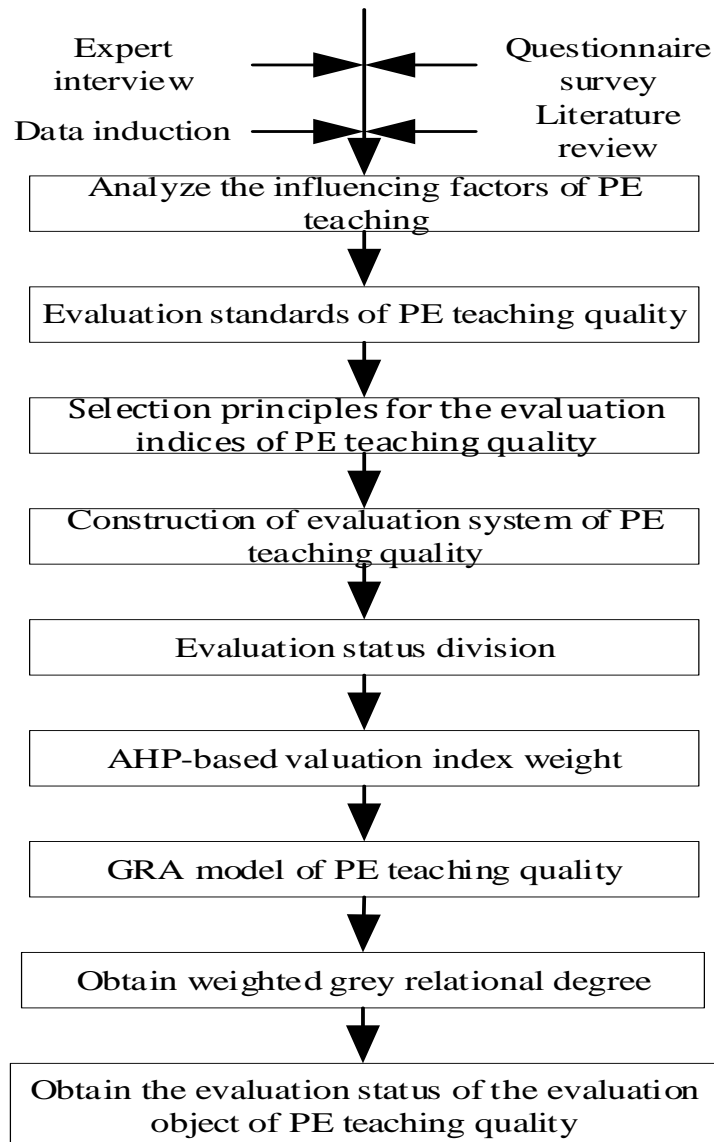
Expert interview

Questionnaire survey

Data induction

Literature review

Analyze the influencing factors of PE teaching

Evaluation standards of PE teaching quality

Selection principles for the evaluation indices of PE teaching quality

Construction of evaluation system of PE teaching quality

Evaluation status division

AHP-based valuation index weight

GRA model of PE teaching quality

Obtain weighted grey relational degree

Obtain the evaluation status of the evaluation object of PE teaching quality